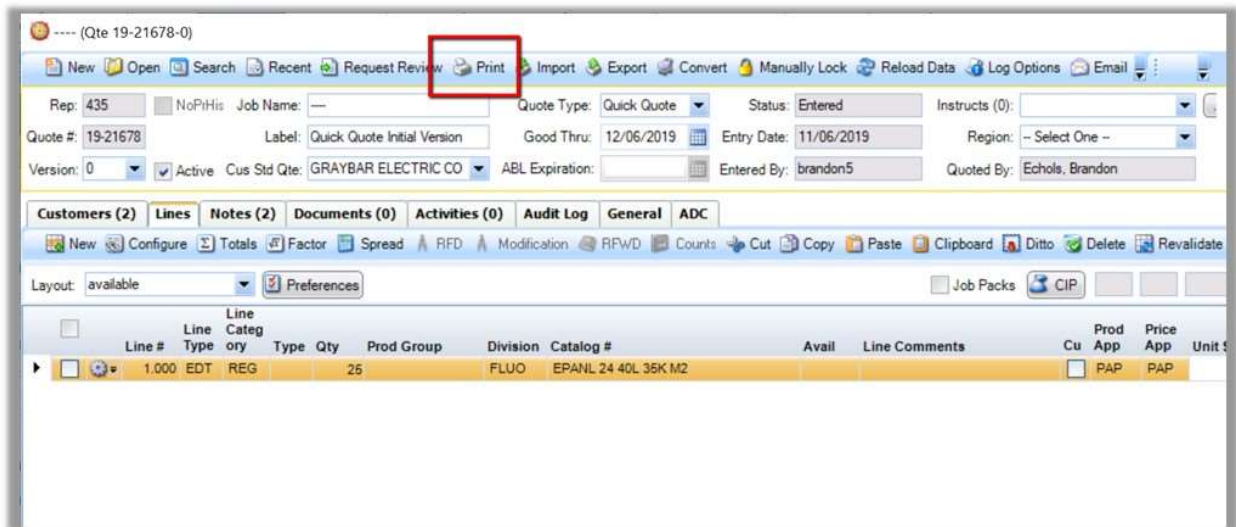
---- (Qte 19-21678-0)

New Open Search Recent Request Review Print Import Export Convert Manually Lock Reload Data Log Options Email

Rep: 435 NoPrHis Job Name: --- Quote Type: Quick Quote Status: Entered Instructs (0):

Quote #: 19-21678 Label: Quick Quote Initial Version Good Thru: 12/06/2019 Entry Date: 11/06/2019 Region: -- Select One --

Version: 0 Active Cus Std Qte: GRAYBAR ELECTRIC CO ABL Expiration: Entered By: brandon5 Quoted By: Echols, Brandon

Customers (2) Lines Notes (2) Documents (0) Activities (0) Audit Log General ADC

New Configure Totals Factor Spread RFD Modification RFWD Counts Cut Copy Paste Clipboard Ditto Delete Revalidate

Layout: available Preferences Job Packs CIP

| | Line # | Line Type | Line Category | Type | Qty | Prod Group | Division | Catalog # | Avail | Line Comments | Cu | Prod App | Price App | Unit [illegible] |
|---|---|---|---|---|---|---|---|---|---|---|---|---|---|---|
| | 1.000 | EDT | REG | | 25 | | FLUO | EPANL 24 40L 35K M2 | | | | PAP | PAP | |